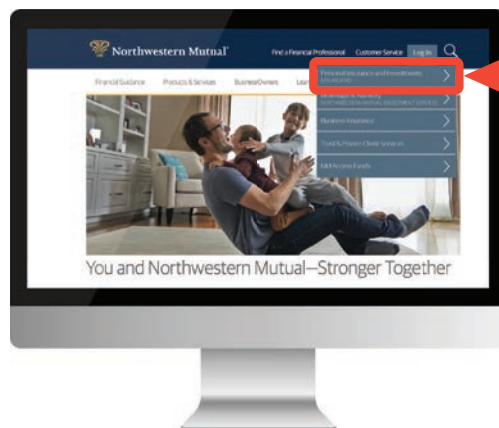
Northwestern Mutual

Find a Financial Professional Customer Service Log In

Financial Guidance Products & Services Business Owners Lea

Personal Insurance and Investments
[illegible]

Brokerage & Advisory
NORTHWESTERN MUTUAL INVESTMENT SERVICES

Business Insurance

Trust & Private Client Services

Mid Access Funds

You and Northwestern Mutual—Stronger Together